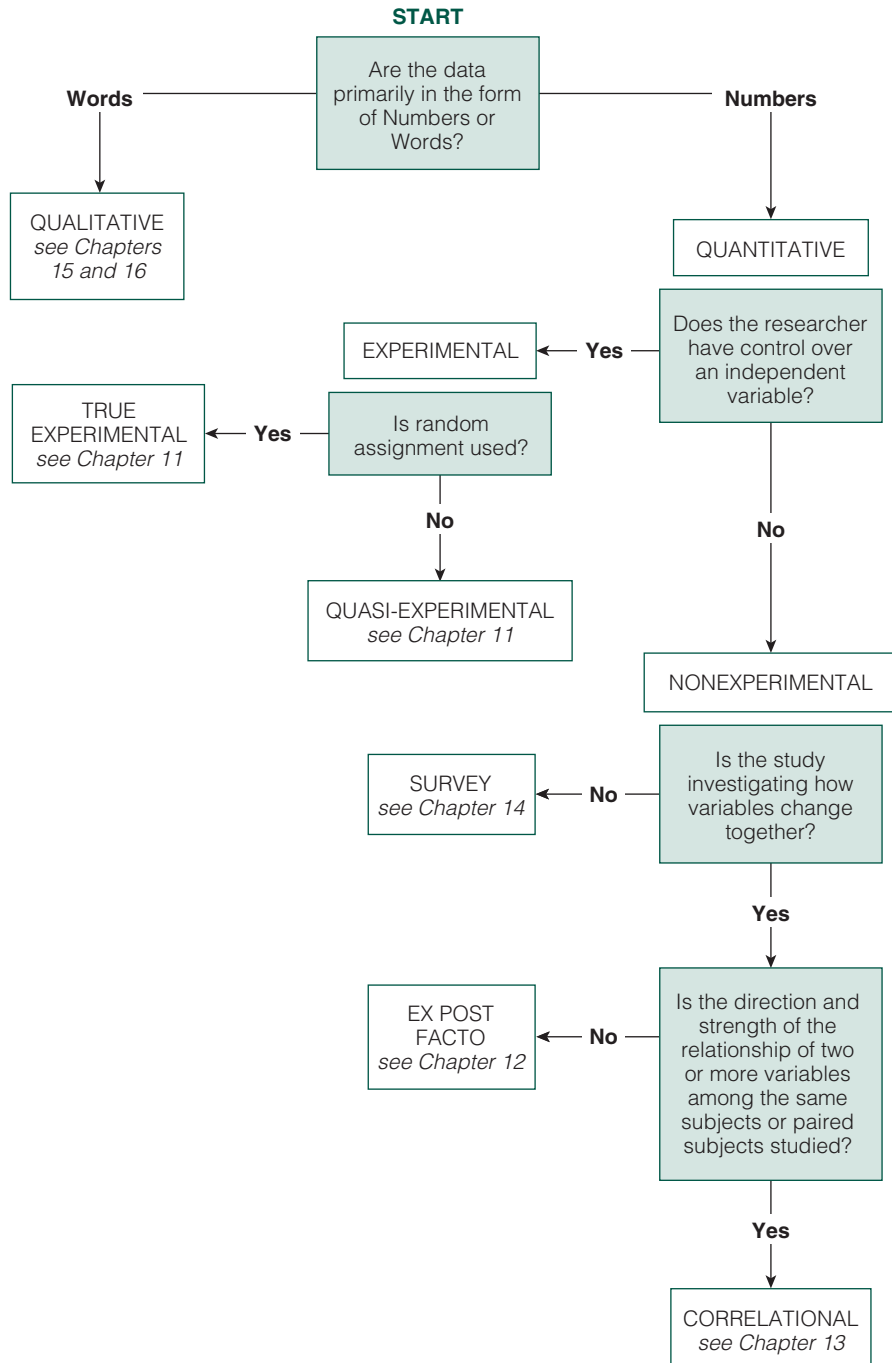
START

Are the data primarily in the form of Numbers or Words?

Words

Numbers

QUALITATIVE
see Chapters 15 and 16

QUANTITATIVE

Does the researcher have control over an independent variable?

Yes

EXPERIMENTAL

Is random assignment used?

Yes

TRUE EXPERIMENTAL
see Chapter 11

No

QUASI-EXPERIMENTAL
see Chapter 11

No

NONEXPERIMENTAL

Is the study investigating how variables change together?

No

SURVEY
see Chapter 14

Yes

Is the direction and strength of the relationship of two or more variables among the same subjects or paired subjects studied?

No

EX POST FACTO
see Chapter 12

Yes

CORRELATIONAL
see Chapter 13